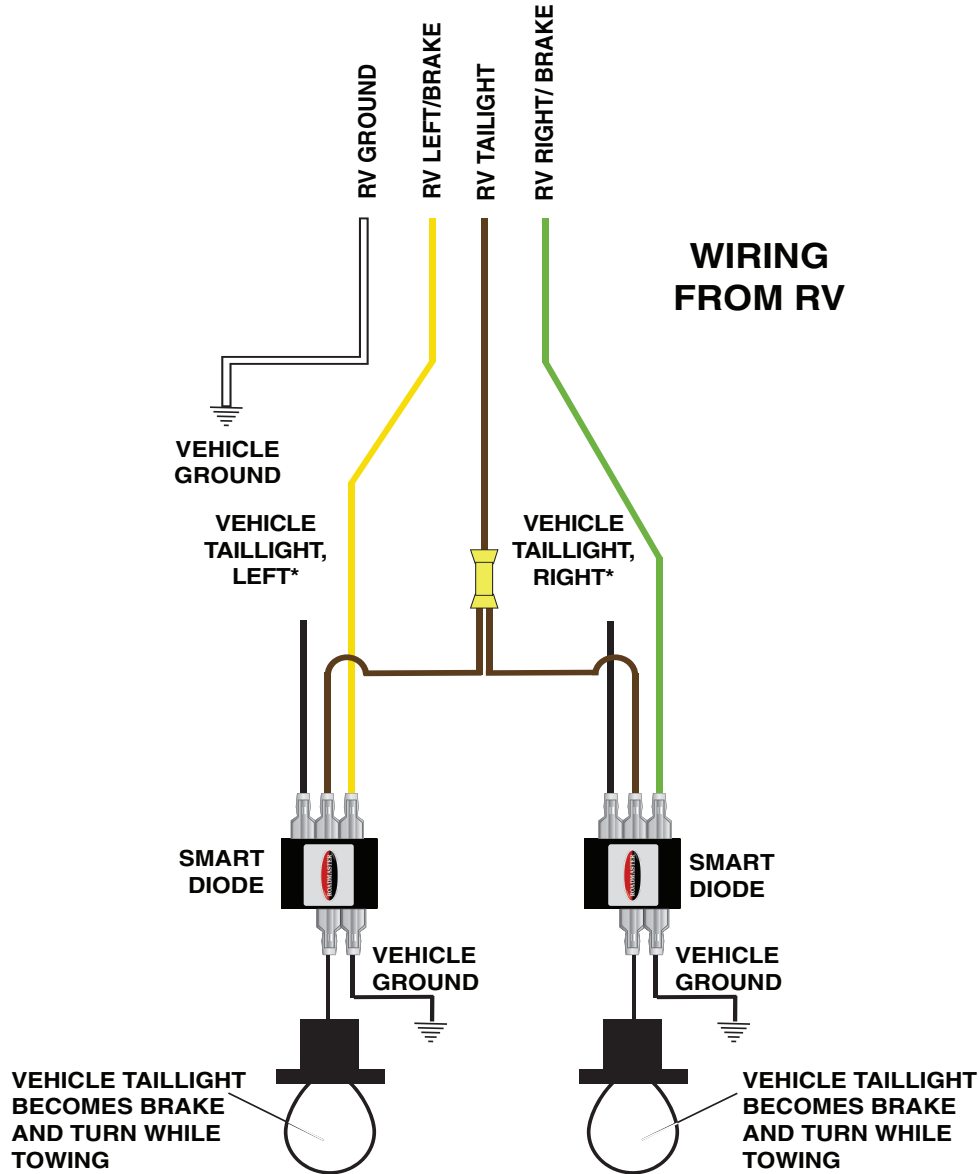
RV GROUND
RV LEFT/BRAKE
RV TAILIGHT
RV RIGHT/ BRAKE

WIRING FROM RV

VEHICLE GROUND

VEHICLE TAILLIGHT, LEFT*

VEHICLE TAILLIGHT, RIGHT*

SMART DIODE

ROADMASTER

SMART DIODE

ROADMASTER

VEHICLE GROUND

VEHICLE GROUND

VEHICLE TAILLIGHT BECOMES BRAKE AND TURN WHILE TOWING

VEHICLE TAILLIGHT BECOMES BRAKE AND TURN WHILE TOWING